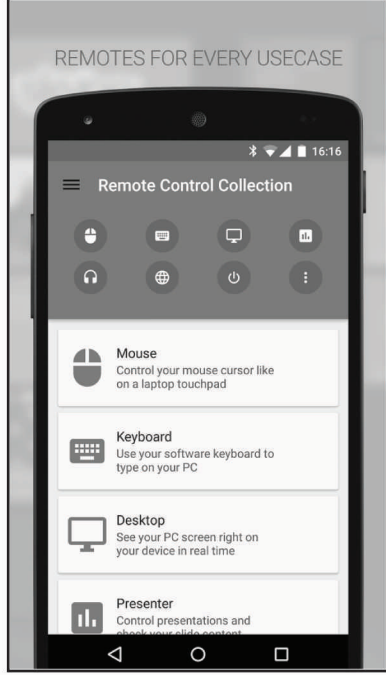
REMOTES FOR EVERY USECASE

16:16

Remote Control Collection

Mouse
Control your mouse cursor like on a laptop touchpad

Keyboard
Use your software keyboard to type on your PC

Desktop
See your PC screen right on your device in real time

Presenter
Control presentations and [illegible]